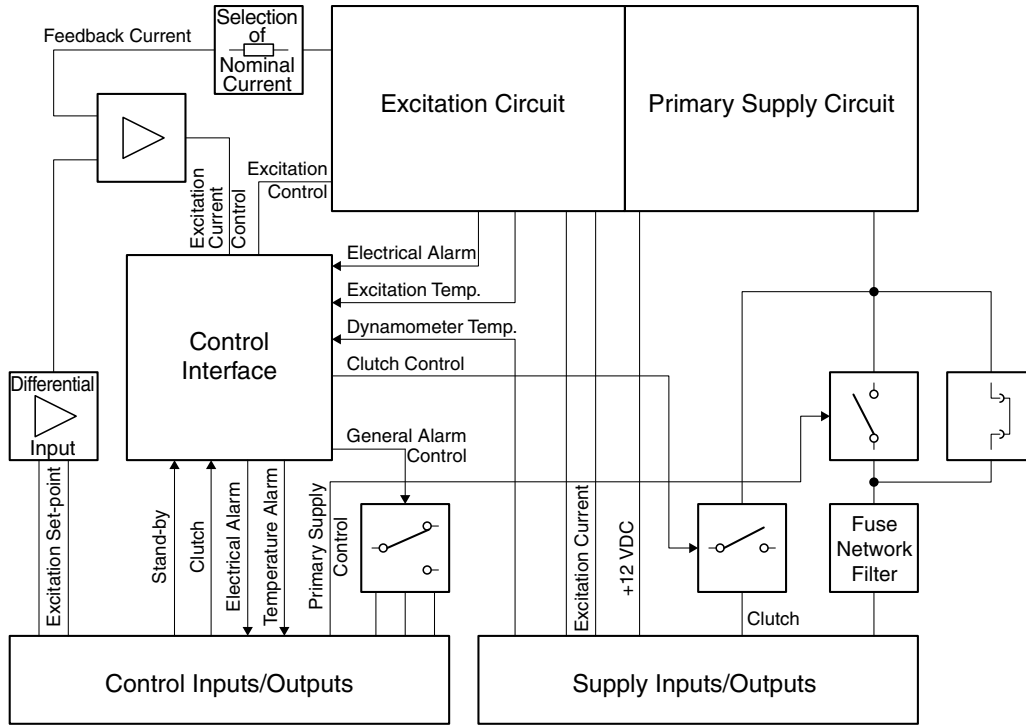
Feedback Current

Selection of Nominal Current

Excitation Circuit

Primary Supply Circuit

Excitation Control

Excitation Current Control

Electrical Alarm

Excitation Temp.

Dynamometer Temp.

Control Interface

Clutch Control

Differential

Input

General Alarm Control

Excitation Set-point

Stand-by

Clutch

Electrical Alarm

Temperature Alarm

Primary Supply Control

Excitation Current

+12 VDC

Clutch

Fuse Network Filter

Control Inputs/Outputs

Supply Inputs/Outputs